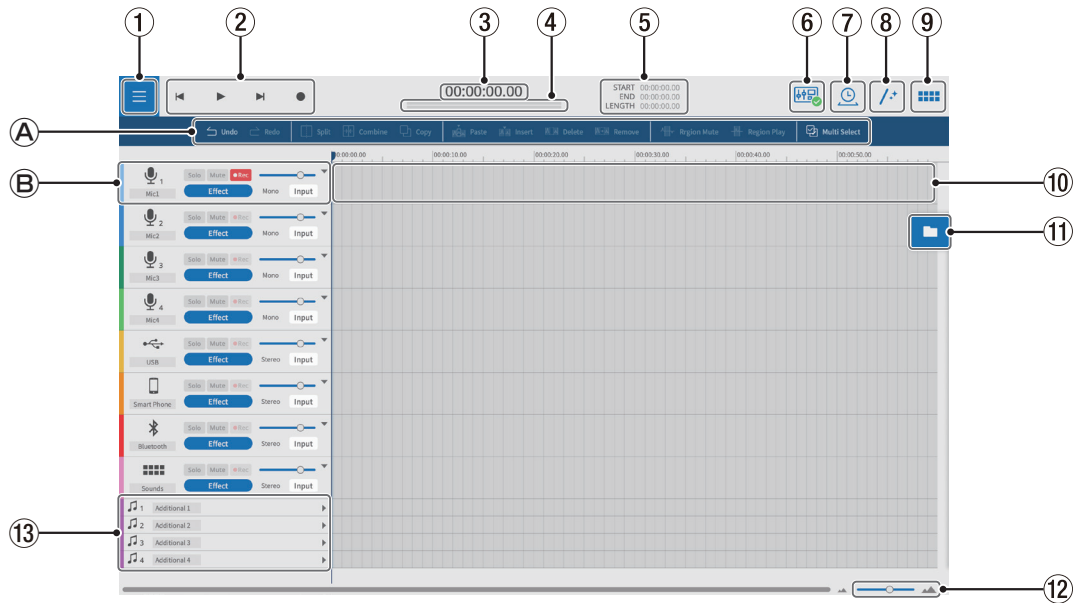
①
②
③
④
⑤
⑥
⑦
⑧
⑨
Ⓐ
Ⓑ
⑩
⑪
⑫
⑬

00:00:00.00

START 00:00:00.00
END 00:00:00.00
LENGTH 00:00:00.00

Undo Redo Split Combine Copy Paste Insert Delete Remove Region Mute Region Play Multi Select

00:00:00.00 00:00:10.00 00:00:20.00 00:00:30.00 00:00:40.00 00:00:50.00

1 Mic1 Solo Mute Rec Effect Mono Input
2 Mic2 Solo Mute Rec Effect Mono Input
3 Mic3 Solo Mute Rec Effect Mono Input
4 Mic4 Solo Mute Rec Effect Mono Input
USB Solo Mute Rec Effect Stereo Input
Smart Phone Solo Mute Rec Effect Stereo Input
Bluetooth Solo Mute Rec Effect Stereo Input
Sounds Solo Mute Rec Effect Stereo Input

1 Additional 1
2 Additional 2
3 Additional 3
4 Additional 4